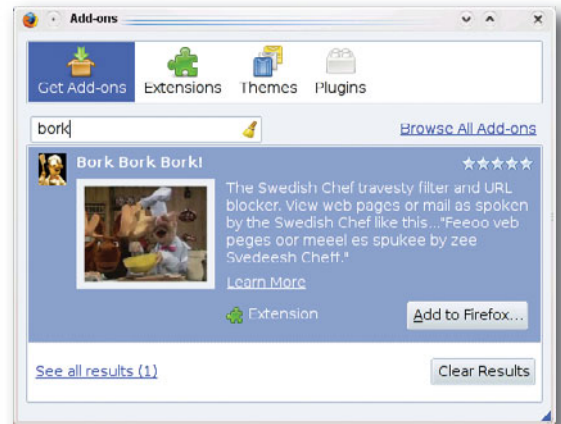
Add-ons

Get Add-ons Extensions Themes Plugins

bork

Browse All Add-ons

Bork Bork Bork!

The Swedish Chef travesty filter and URL blocker. View web pages or mail as spoken by the Swedish Chef like this..."Feeoo veb peges oor meeel es spukee by zee Svedeesh Cheff."

Learn More

Extension

Add to Firefox...

See all results (1)

Clear Results